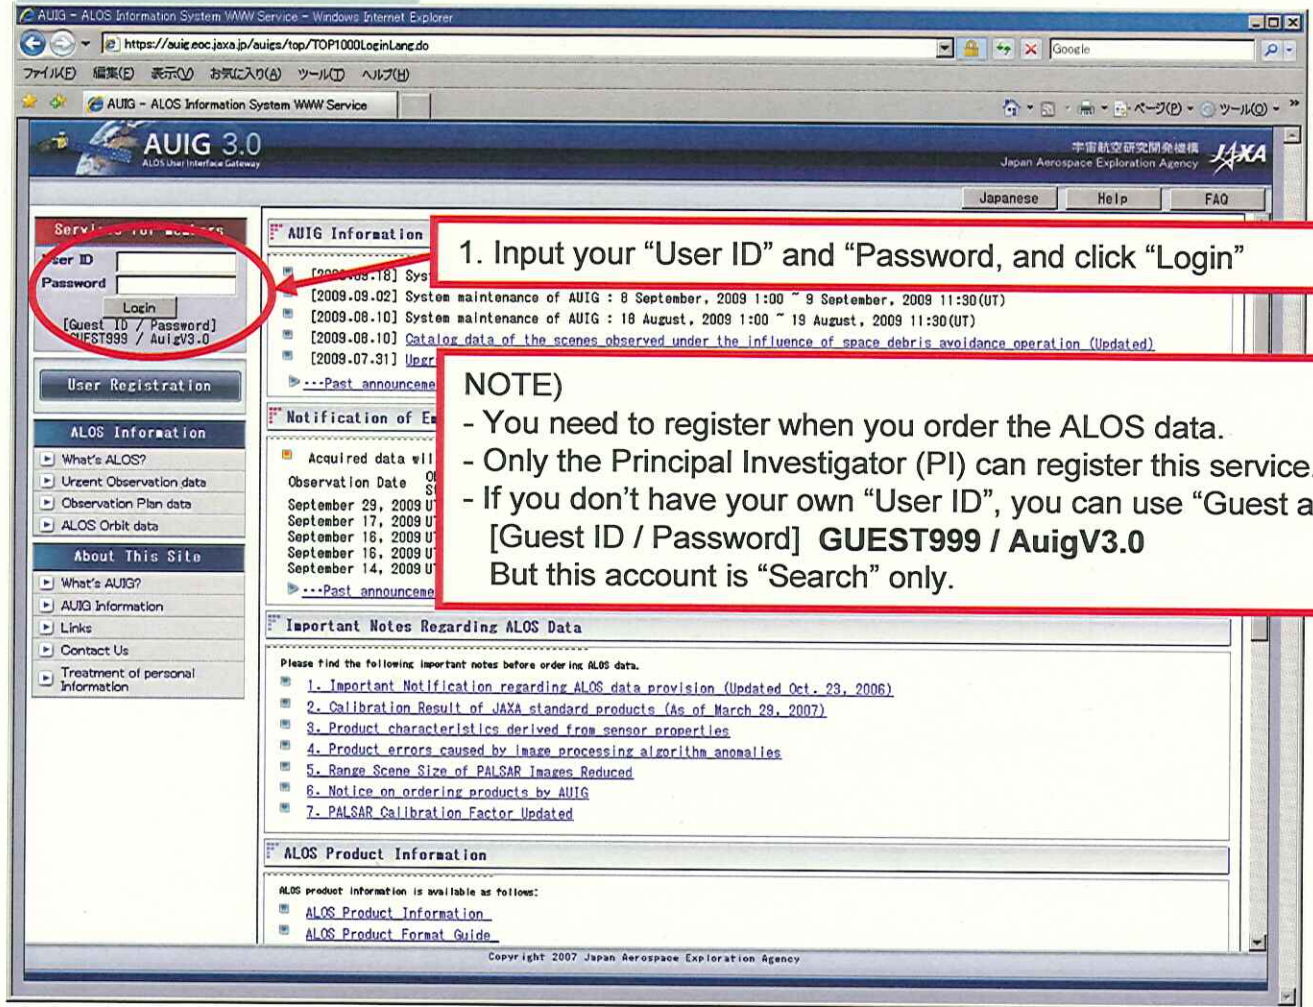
AUIG - ALOS Information System WWW Service - Windows Internet Explorer

https://auig.eoc.jaxa.jp/auigs/top/TOP1000LoginLang.do

Google

ファイル(F) 編集(E) 表示(V) お気に入り(A) ツール(T) ヘルプ(H)

AUIG - ALOS Information System WWW Service

ページ(P) ツール(O)

AUIG 3.0
ALOS User Interface Gateway

宇宙航空研究開発機構
Japan Aerospace Exploration Agency
JAXA

Japanese Help FAQ

Servi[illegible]

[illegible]ser ID
Password
Login
[Guest ID / Password]
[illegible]UEST999 / AuigV3.0

User Registration

ALOS Information
What's ALOS?
Urgent Observation data
Observation Plan data
ALOS Orbit data

About This Site
What's AUIG?
AUIG Information
Links
Contact Us
Treatment of personal Information

AUIG Information

[200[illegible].18] Sys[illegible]
[2009.09.02] System maintenance of AUIG : 8 September, 2009 1:00 ~ 9 September, 2009 11:30(UT)
[2009.08.10] System maintenance of AUIG : 18 August, 2009 1:00 ~ 19 August, 2009 11:30(UT)
[2009.08.10] Catalog data of the scenes observed under the influence of space debris avoidance operation (Updated)
[2009.07.31] Upgr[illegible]
---Past announceme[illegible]

1. Input your “User ID” and “Password, and click “Login”

Notification of E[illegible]

Acquired data wil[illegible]
Observation Date
September 29, 2009 U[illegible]
September 17, 2009 U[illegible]
September 16, 2009 U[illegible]
September 16, 2009 U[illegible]
September 14, 2009 U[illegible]
---Past announceme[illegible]

NOTE)
- You need to register when you order the ALOS data.
- Only the Principal Investigator (PI) can register this service.
- If you don’t have your own “User ID”, you can use “Guest a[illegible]
[Guest ID / Password] GUEST999 / AuigV3.0
But this account is “Search” only.

Important Notes Regarding ALOS Data

Please find the following important notes before ordering ALOS data.
1. Important Notification regarding ALOS data provision (Updated Oct. 23, 2006)
2. Calibration Result of JAXA standard products (As of March 29, 2007)
3. Product characteristics derived from sensor properties
4. Product errors caused by image processing algorithm anomalies
5. Range Scene Size of PALSAR Images Reduced
6. Notice on ordering products by AUIG
7. PALSAR Calibration Factor Updated

ALOS Product Information

ALOS product information is available as follows:
ALOS Product Information
ALOS Product Format Guide

Copyright 2007 Japan Aerospace Exploration Agency